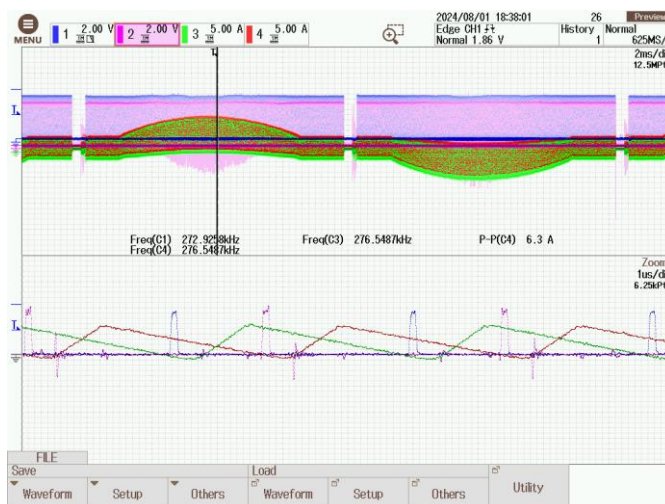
MENU 1 2.00 V 2 2.00 V 3 5.00 A 4 5.00 A

2024/08/01 18:38:01
Edge CH1
Normal 1.86 V

26
History 1

Preview
Normal
625MS/
2ms/d
12.5MP

Freq(C1) 272.9258kHz
Freq(C4) 276.5487kHz
Freq(C3) 276.5487kHz
P-P(C4) 6.3 A

Zoom
1us/d
6.25kP

FILE
Save
Waveform
Setup
Others
Load
Waveform
Setup
Others
Utility